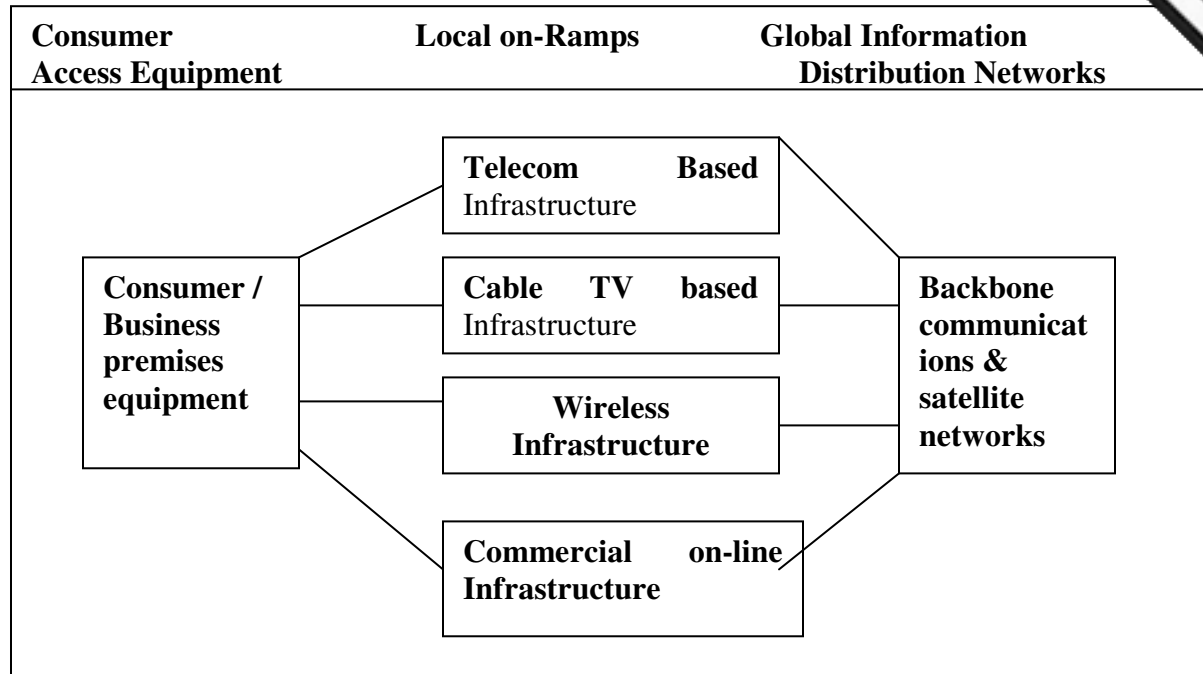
Consumer Access Equipment

Local on-Ramps

Global Information Distribution Networks

Consumer / Business premises equipment

Telecom Based Infrastructure

Cable TV based Infrastructure

Wireless Infrastructure

Commercial on-line Infrastructure

Backbone communications & satellite networks